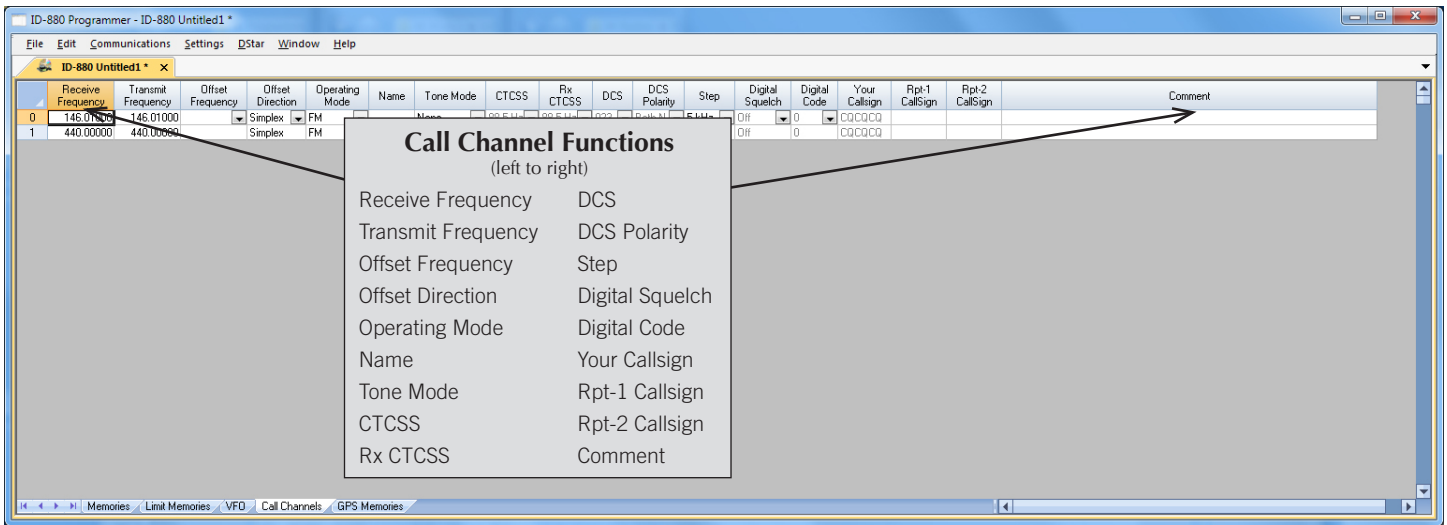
ID-880 Programmer - ID-880 Untitled1 *

File Edit Communications Settings DStar Window Help

ID-880 Untitled1 *

| | Receive Frequency | Transmit Frequency | Offset Frequency | Offset Direction | Operating Mode | Name | Tone Mode | CTCSS | Rx CTCSS | DCS | DCS Polarity | Step | Digital Squelch | Digital Code | Your Callsign | Rpt-1 CallSign | Rpt-2 CallSign | Comment |
|---|---|---|---|---|---|---|---|---|---|---|---|---|---|---|---|---|---|---|
| 0 | 146.01000 | 146.01000 | | Simplex | FM | | | | | | | | Off | 0 | CQCQCQ | | | |
| 1 | 440.00000 | 440.00000 | | Simplex | FM | | | | | | | | Off | 0 | CQCQCQ | | | |

Call Channel Functions
(left to right)

Receive Frequency
Transmit Frequency
Offset Frequency
Offset Direction
Operating Mode
Name
Tone Mode
CTCSS
Rx CTCSS

DCS
DCS Polarity
Step
Digital Squelch
Digital Code
Your Callsign
Rpt-1 Callsign
Rpt-2 Callsign
Comment

Memories Limit Memories VFO Call Channels GPS Memories